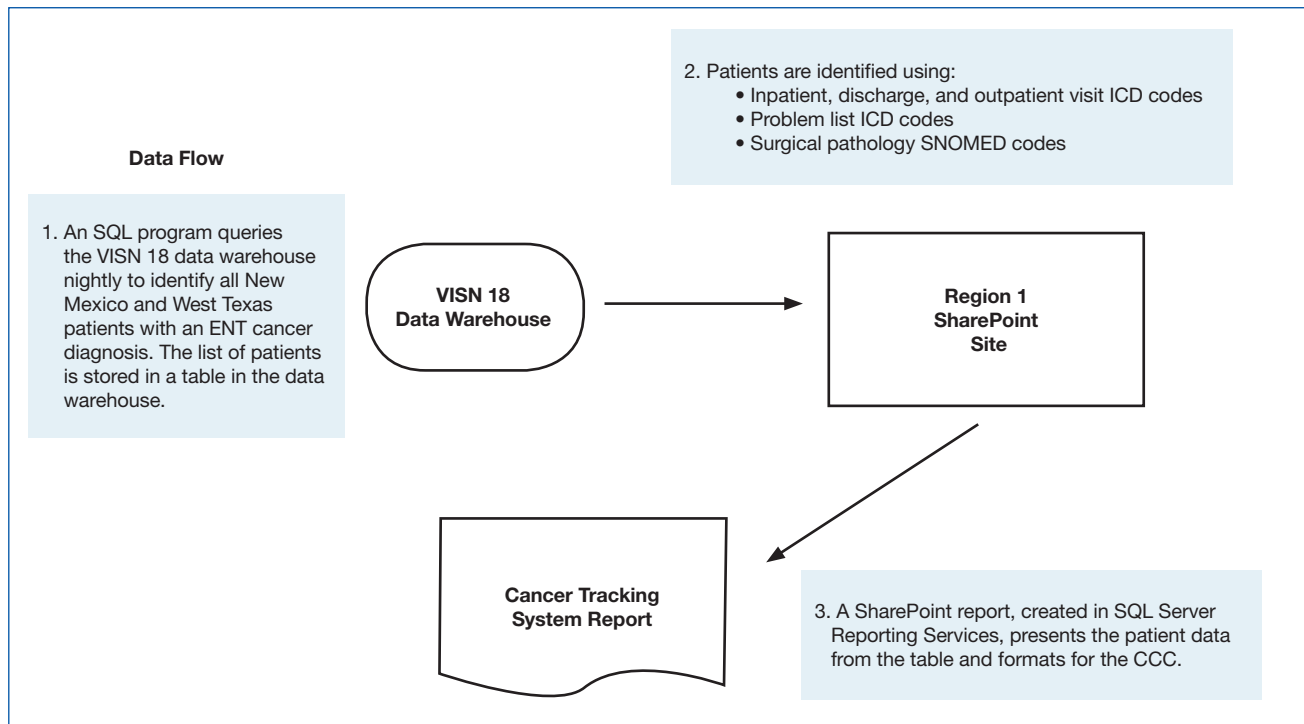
Data Flow

1. An SQL program queries the VISN 18 data warehouse nightly to identify all New Mexico and West Texas patients with an ENT cancer diagnosis. The list of patients is stored in a table in the data warehouse.

2. Patients are identified using:
• Inpatient, discharge, and outpatient visit ICD codes
• Problem list ICD codes
• Surgical pathology SNOMED codes

VISN 18
Data Warehouse

Region 1
SharePoint
Site

Cancer Tracking
System Report

3. A SharePoint report, created in SQL Server Reporting Services, presents the patient data from the table and formats for the CCC.